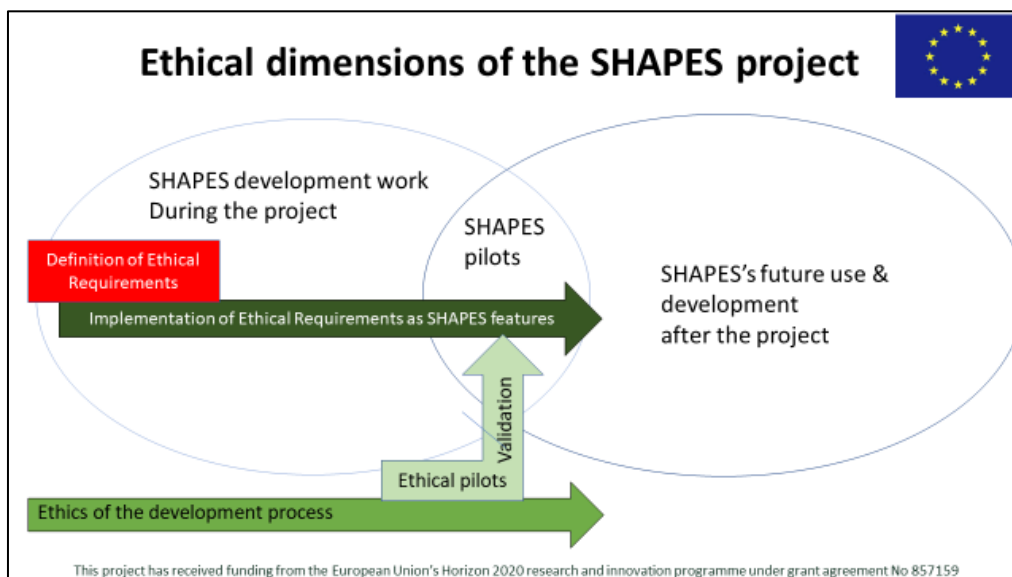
Ethical dimensions of the SHAPES project

SHAPES development work
During the project

SHAPES pilots

Definition of Ethical Requirements

SHAPES's future use & development after the project

Implementation of Ethical Requirements as SHAPES features

Validation

Ethical pilots

Ethics of the development process

This project has received funding from the European Union's Horizon 2020 research and innovation programme under grant agreement No 857159